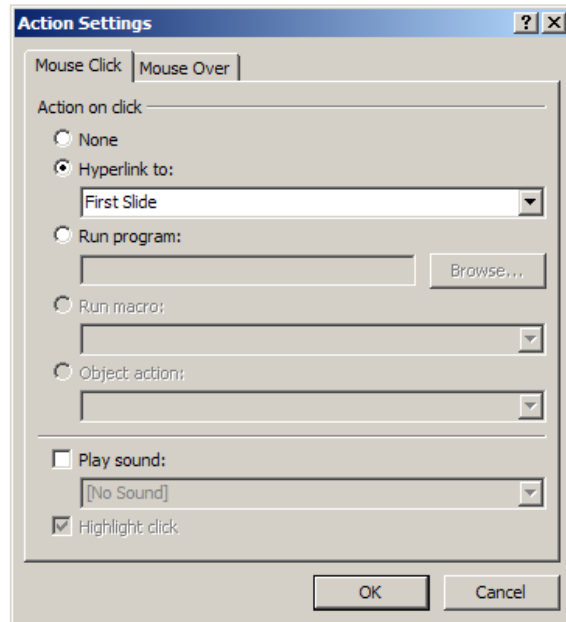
Action Settings

?

X

Mouse Click

Mouse Over

Action on click

None

Hyperlink to:

First Slide

Run program:

Browse...

Run macro:

Object action:

Play sound:

[No Sound]

Highlight click

OK

Cancel